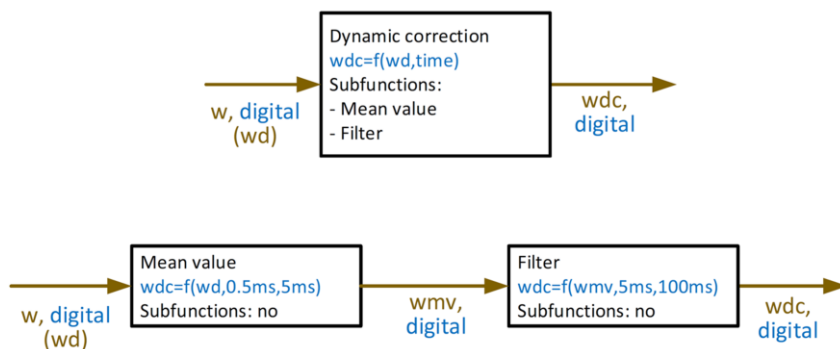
w, digital (wd)

Dynamic correction
wdc=f(wd,time)
Subfunctions:
- Mean value
- Filter

wdc, digital

w, digital (wd)

Mean value
wdc=f(wd,0.5ms,5ms)
Subfunctions: no

wmv, digital

Filter
wdc=f(wmv,5ms,100ms)
Subfunctions: no

wdc, digital